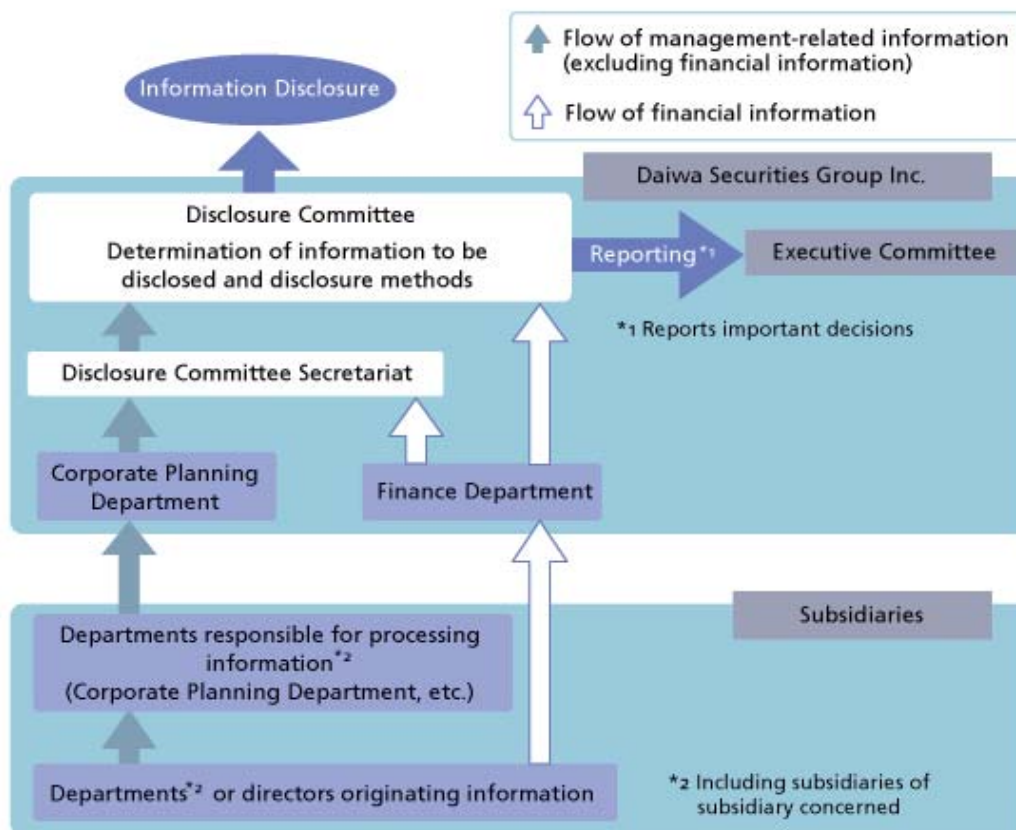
Flow of management-related information (excluding financial information)

Flow of financial information

Information Disclosure

Daiwa Securities Group Inc.

Disclosure Committee
Determination of information to be disclosed and disclosure methods

Reporting$^{*1}$

Executive Committee

*1 Reports important decisions

Disclosure Committee Secretariat

Corporate Planning Department

Finance Department

Subsidiaries

Departments responsible for processing information$^{*2}$ (Corporate Planning Department, etc.)

Departments$^{*2}$ or directors originating information

*2 Including subsidiaries of subsidiary concerned